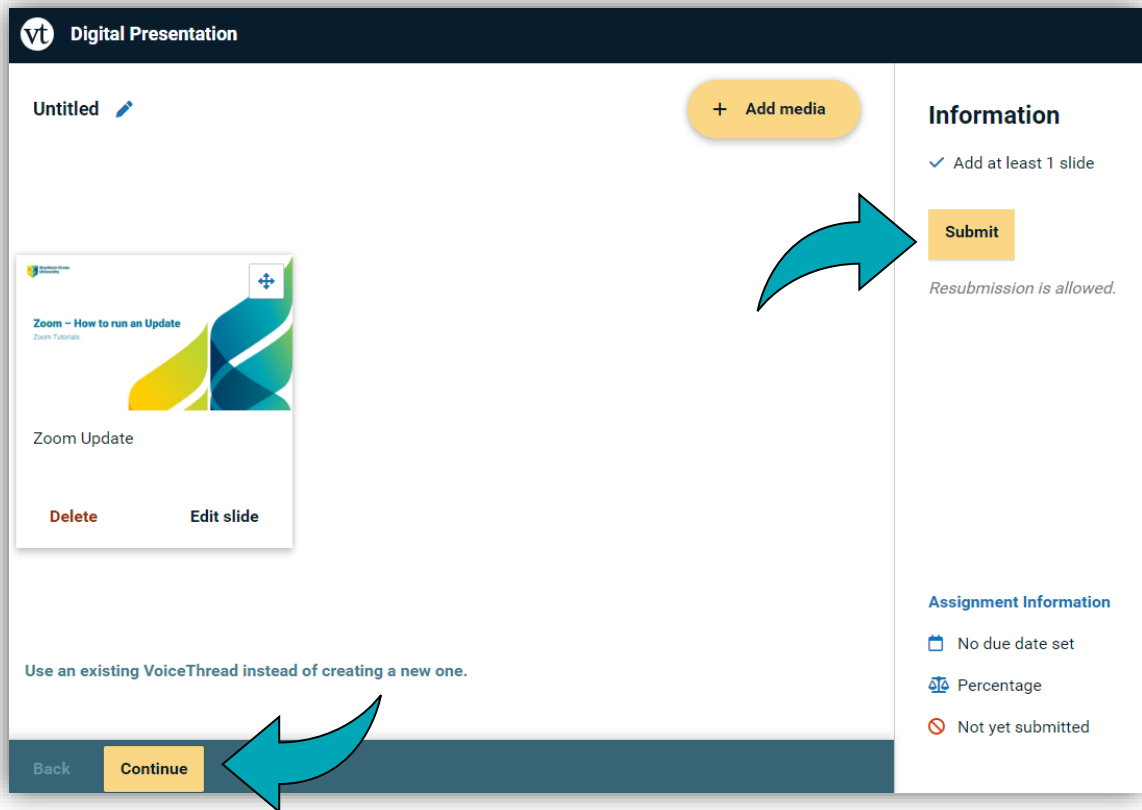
vt Digital Presentation

Untitled

+ Add media

Zoom – How to run an Update
Zoom Tutorials

Zoom Update

Delete Edit slide

Use an existing VoiceThread instead of creating a new one.

Back Continue

Information

✓ Add at least 1 slide

Submit

Resubmission is allowed.

Assignment Information

No due date set

Percentage

Not yet submitted